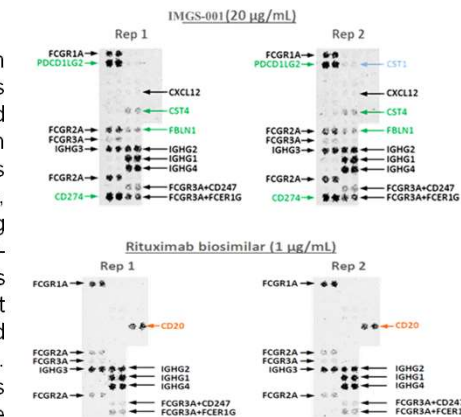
IMGS-001 (20 μg/mL)

Rep 1

FCGR1A
PDCD1LG2
CXCL12
CST4
FCGR2A
FCGR3A
IGHG3
FBLN1
IGHG2
IGHG1
IGHG4
FCGR2A
FCGR3A+CD247
CD274
FCGR3A+FCER1G

Rep 2

FCGR1A
PDCD1LG2
CST1
CXCL12
CST4
FCGR2A
FCGR3A
IGHG3
FBLN1
IGHG2
IGHG1
IGHG4
FCGR2A
FCGR3A+CD247
CD274
FCGR3A+FCER1G

Rituximab biosimilar (1 μg/mL)

Rep 1

FCGR1A
CD20
FCGR2A
FCGR3A
IGHG3
IGHG2
IGHG1
IGHG4
FCGR2A
FCGR3A+CD247
FCGR3A+FCER1G

Rep 2

FCGR1A
CD20
FCGR2A
FCGR3A
IGHG3
IGHG2
IGHG1
IGHG4
FCGR2A
FCGR3A+CD247
FCGR3A+FCER1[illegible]